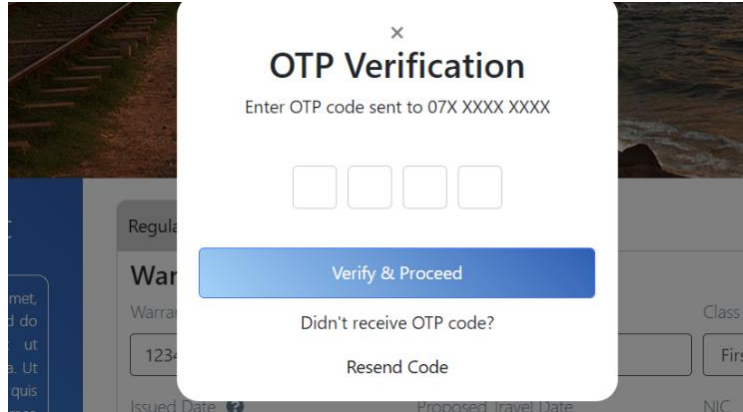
×
OTP Verification
Enter OTP code sent to 07X XXXX XXXX

Verify & Proceed
Didn't receive OTP code?
Resend Code

Regula
War
Warra
123
Issued Date
Proposed Travel Date
Class
Firs
NIC

met,
d do
ut
a. Ut
quis